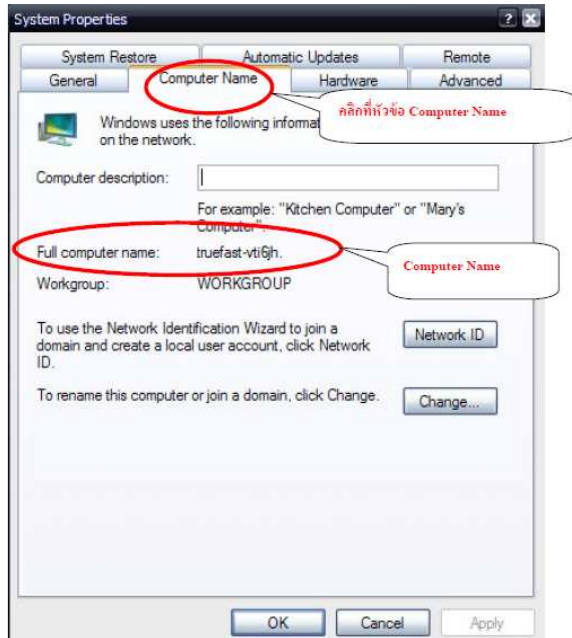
System Properties

System Restore | Automatic Updates | Remote
General | Computer Name | Hardware | Advanced

คลิกที่หัวข้อ Computer Name

Windows uses the following informat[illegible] on the network.

Computer description:

For example: "Kitchen Computer" or "Mary's Computer".

Full computer name: truefast-vti6jh.

Computer Name

Workgroup: WORKGROUP

To use the Network Identification Wizard to join a domain and create a local user account, click Network ID.

Network ID

To rename this computer or join a domain, click Change.

Change...

OK Cancel Apply